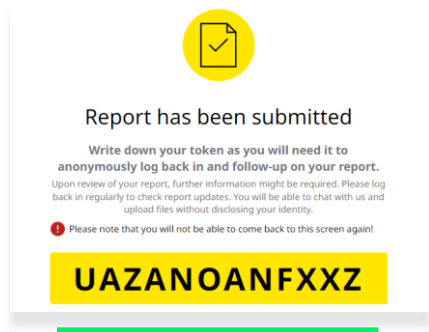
Report has been submitted

Write down your token as you will need it to anonymously log back in and follow-up on your report.

Upon review of your report, further information might be required. Please log back in regularly to check report updates. You will be able to chat with us and upload files without disclosing your identity.

Please note that you will not be able to come back to this screen again!

UAZANOANFXXZ